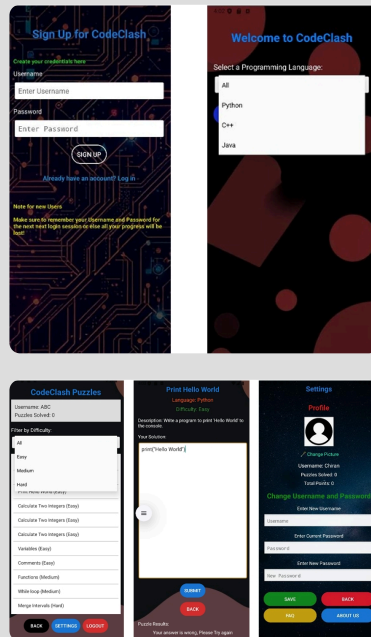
Sign Up for CodeClash

Create your credentials here

Username

Enter Username

Password

Enter Password

SIGN UP

Already have an account? Log in

Note for new Users

Make sure to remember your Username and Password for the next next login session or else all your progress will be lost!

Welcome to CodeClash

Select a Programming Language:

All

Python

C++

Java

CodeClash Puzzles

Username: ABC
Puzzles Solved: 0

Filter by Difficulty:

All

Easy

Medium

Hard

Print Hello World (Easy)

Calculate Two Integers (Easy)

Calculate Two Integers (Easy)

Calculate Two Integers (Easy)

Variables (Easy)

Comments (Easy)

Functions (Medium)

While loop (Medium)

Merge Intervals (Hard)

BACK SETTINGS LOGOUT

Print Hello World

Language: Python

Difficulty: Easy

Description: Write a program to print 'Hello World' to the console.

Your Solution

print("Hello World")

SUBMIT

BACK

Puzzle Results:

Your answer is wrong, Please Try again

Settings

Profile

Change Picture

Username: Chiran

Puzzles Solved: 0

Total Points: 0

Change Username and Password

Enter New Username

Username

Enter Current Password

Password

Enter New Password

New Password

SAVE BACK

FAQ ABOUT US